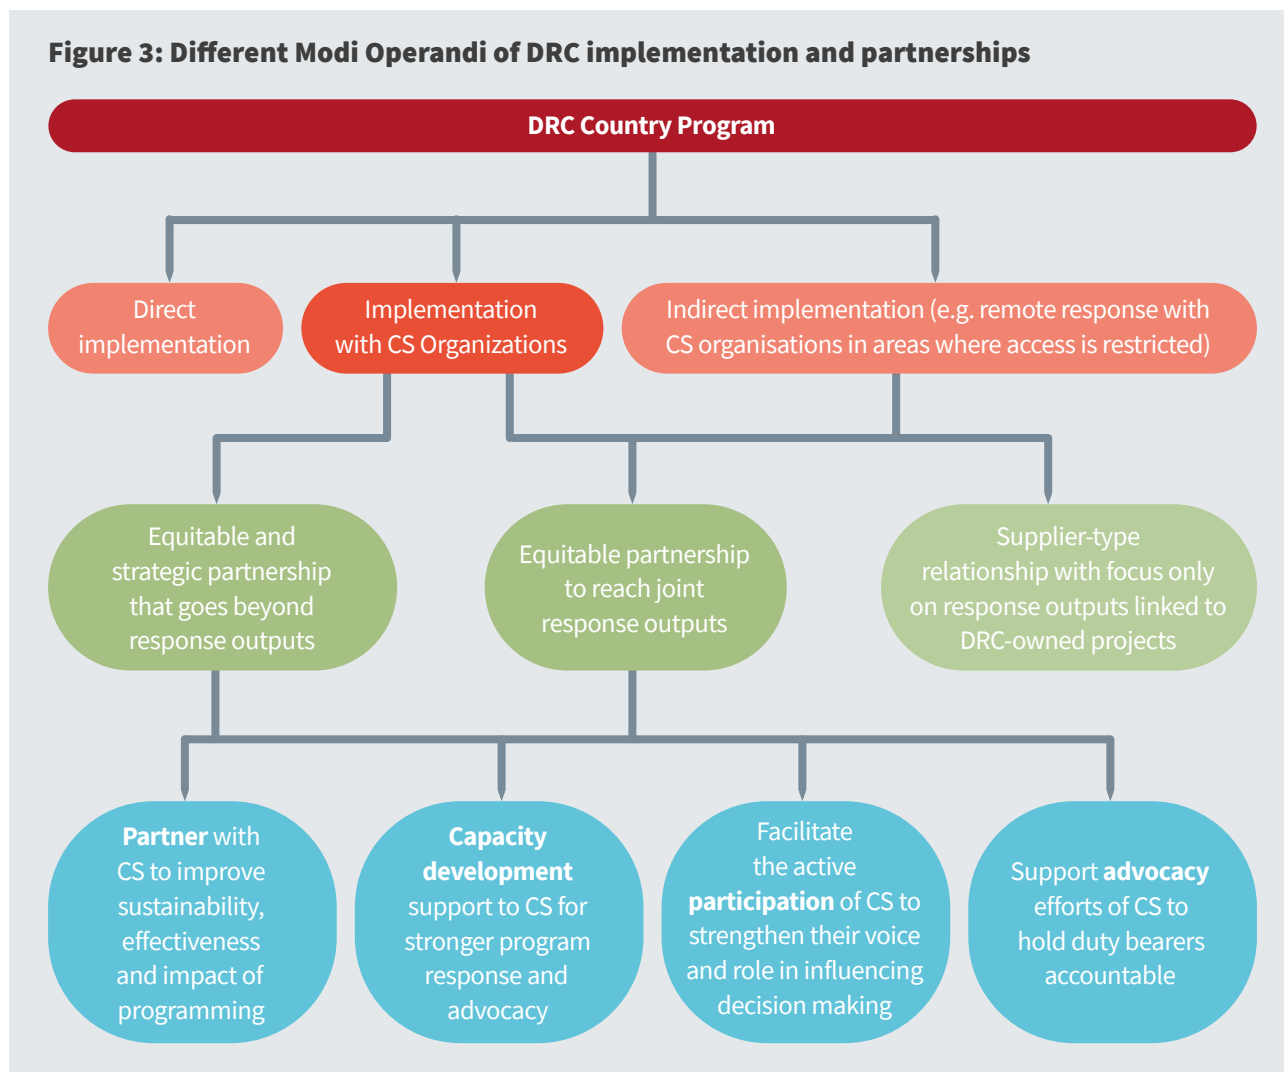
Figure 3: Different Modi Operandi of DRC implementation and partnerships

DRC Country Program

Direct implementation

Implementation with CS Organizations

Indirect implementation (e.g. remote response with CS organisations in areas where access is restricted)

Equitable and strategic partnership that goes beyond response outputs

Equitable partnership to reach joint response outputs

Supplier-type relationship with focus only on response outputs linked to DRC-owned projects

Partner with CS to improve sustainability, effectiveness and impact of programming

Capacity development support to CS for stronger program response and advocacy

Facilitate the active participation of CS to strengthen their voice and role in influencing decision making

Support advocacy efforts of CS to hold duty bearers accountable